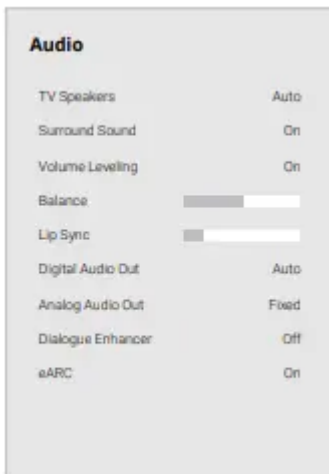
Audio

| | |
|---|---|
| TV Speakers | Auto |
| Surround Sound | On |
| Volume Leveling | On |
| Balance | |
| Lip Sync | |
| Digital Audio Out | Auto |
| Analog Audio Out | Fixed |
| Dialogue Enhancer | Off |
| eARC | On |